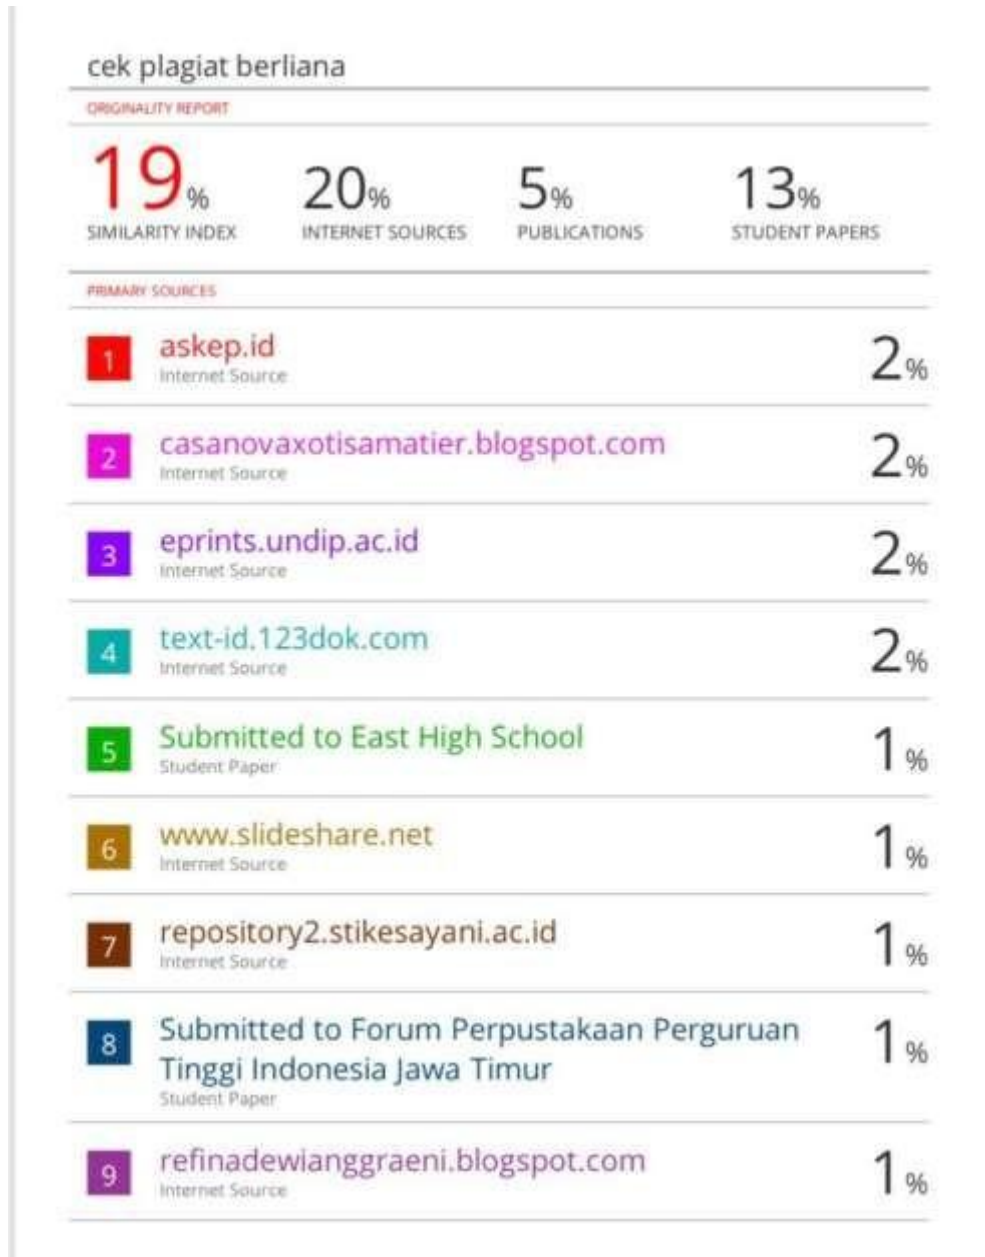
cek plagiat berliana

ORIGINALITY REPORT

| 19% | 20% | 5% | 13% |
|---|---|---|---|
| SIMILARITY INDEX | INTERNET SOURCES | PUBLICATIONS | STUDENT PAPERS |

PRIMARY SOURCES

| | | |
|---|---|---|
| 1 | askep.id<br>Internet Source | 2% |
| 2 | casanovaxotisamatier.blogspot.com<br>Internet Source | 2% |
| 3 | eprints.undip.ac.id<br>Internet Source | 2% |
| 4 | text-id.123dok.com<br>Internet Source | 2% |
| 5 | Submitted to East High School<br>Student Paper | 1% |
| 6 | www.slideshare.net<br>Internet Source | 1% |
| 7 | repository2.stikesayani.ac.id<br>Internet Source | 1% |
| 8 | Submitted to Forum Perpustakaan Perguruan Tinggi Indonesia Jawa Timur<br>Student Paper | 1% |
| 9 | refinadewianggraeni.blogspot.com<br>Internet Source | 1% |